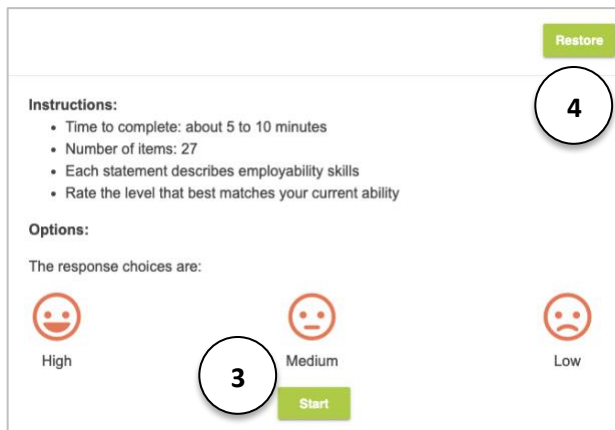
Restore

4

Instructions:
- Time to complete: about 5 to 10 minutes
- Number of items: 27
- Each statement describes employability skills
- Rate the level that best matches your current ability

Options:

The response choices are:

High

Medium

Low

3

Start